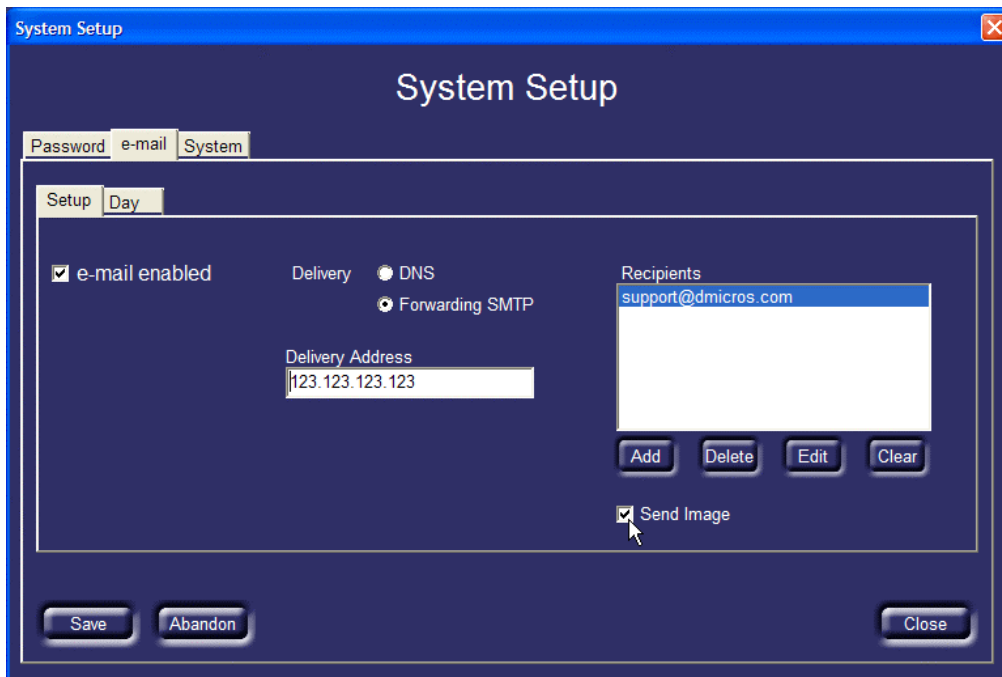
System Setup

System Setup

Password e-mail System

Setup Day

e-mail enabled

Delivery DNS

Forwarding SMTP

Delivery Address

123.123.123.123

Recipients

support@dmicros.com

Add Delete Edit Clear

Send Image

Save Abandon Close